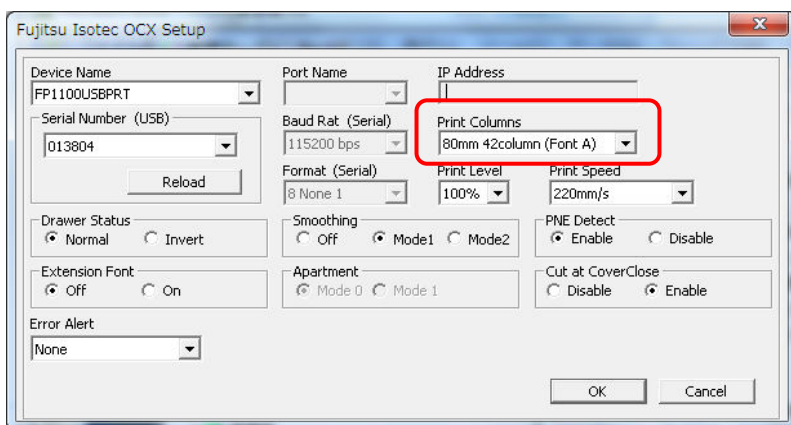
Fujitsu Isotec OCX Setup

Device Name
FP1100USBPRT
Serial Number (USB)
013804
Reload

Port Name
Baud Rat (Serial)
115200 bps
Format (Serial)
8 None 1

IP Address
Print Columns
80mm 42column (Font A)
Print Level
100%
Print Speed
220mm/s

Drawer Status
Normal
Invert

Smoothing
Off
Mode1
Mode2

PNE Detect
Enable
Disable

Extension Font
Off
On

Apartment
Mode 0
Mode 1

Cut at CoverClose
Disable
Enable

Error Alert
None

OK
Cancel